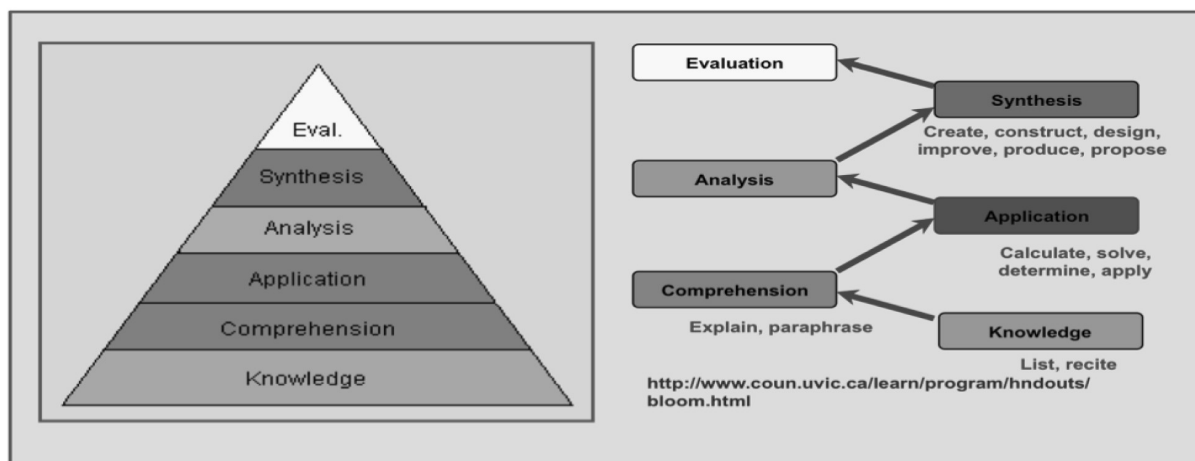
Eval.
Synthesis
Analysis
Application
Comprehension
Knowledge

Evaluation

Synthesis
Create, construct, design, improve, produce, propose

Analysis

Application
Calculate, solve, determine, apply

Comprehension
Explain, paraphrase

Knowledge
List, recite

http://www.coun.uvic.ca/learn/program/hndouts/bloom.html